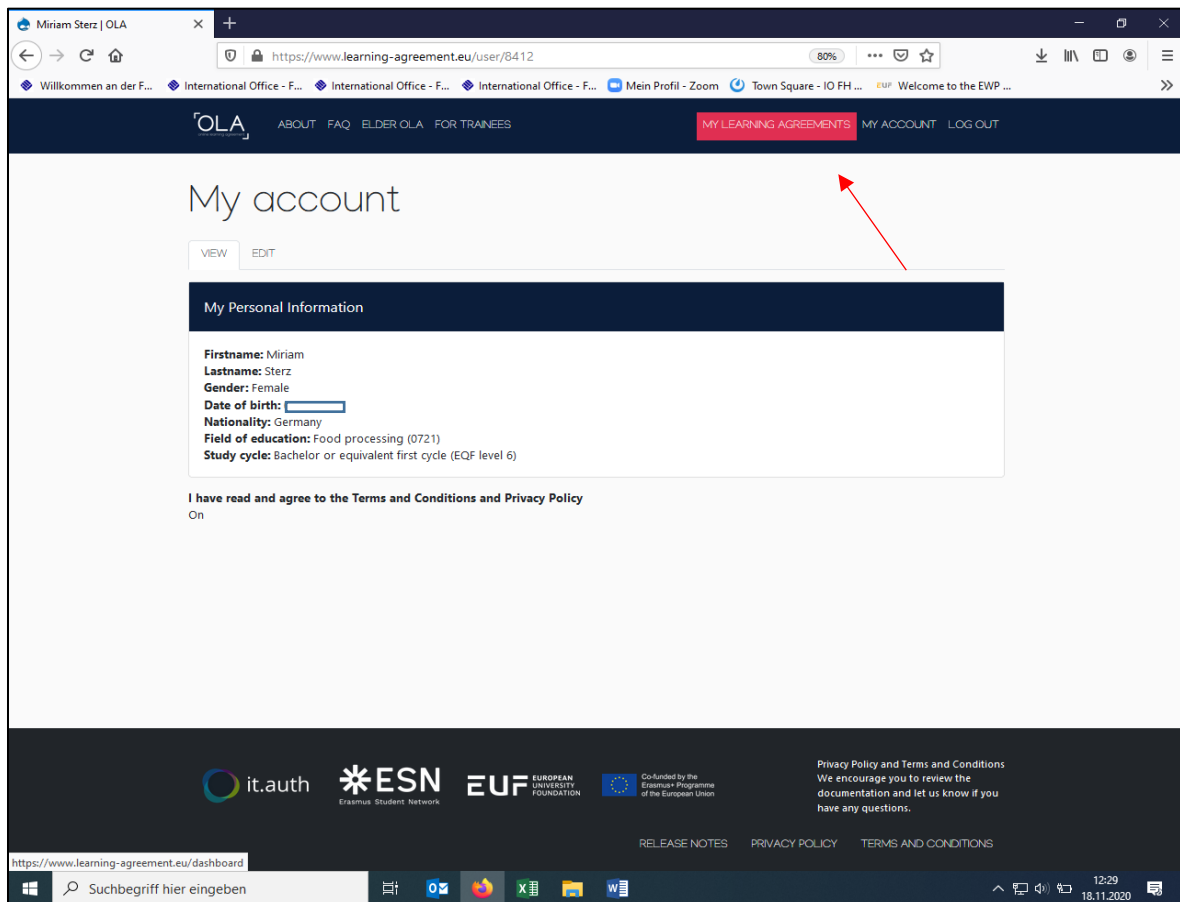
Miriam Sterz | OLA

https://www.learning-agreement.eu/user/8412

80%

Willkommen an der F... International Office - F... International Office - F... International Office - F... Mein Profil - Zoom Town Square - IO FH ... Welcome to the EWP ...

OLA

ABOUT FAQ ELDER OLA FOR TRAINEES

MY LEARNING AGREEMENTS MY ACCOUNT LOG OUT

My account

VIEW EDIT

My Personal Information

**Firstname:** Miriam
**Lastname:** Sterz
**Gender:** Female
**Date of birth:** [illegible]
**Nationality:** Germany
**Field of education:** Food processing (0721)
**Study cycle:** Bachelor or equivalent first cycle (EQF level 6)

**I have read and agree to the Terms and Conditions and Privacy Policy**
On

it.auth ESN Erasmus Student Network EUF EUROPEAN UNIVERSITY FOUNDATION Co-funded by the Erasmus+ Programme of the European Union

Privacy Policy and Terms and Conditions
We encourage you to review the documentation and let us know if you have any questions.

RELEASE NOTES PRIVACY POLICY TERMS AND CONDITIONS

https://www.learning-agreement.eu/dashboard

Suchbegriff hier eingeben

12:29
18.11.2020